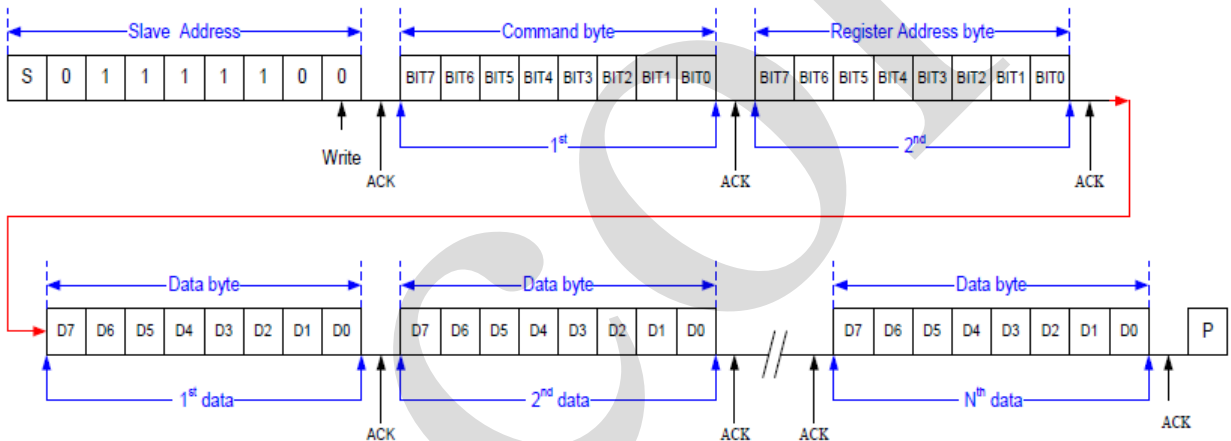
Slave Address

| S | 0 | 1 | 1 | 1 | 1 | 1 | 0 | 0 |
|---|---|---|---|---|---|---|---|---|

Write

ACK

Command byte

| BIT7 | BIT6 | BIT5 | BIT4 | BIT3 | BIT2 | BIT1 | BIT0 |
|---|---|---|---|---|---|---|---|

$1^{st}$

ACK

Register Address byte

| BIT7 | BIT6 | BIT5 | BIT4 | BIT3 | BIT2 | BIT1 | BIT0 |
|---|---|---|---|---|---|---|---|

$2^{nd}$

ACK

Data byte

| D7 | D6 | D5 | D4 | D3 | D2 | D1 | D0 |
|---|---|---|---|---|---|---|---|

$1^{st}$ data

ACK

Data byte

| D7 | D6 | D5 | D4 | D3 | D2 | D1 | D0 |
|---|---|---|---|---|---|---|---|

$2^{nd}$ data

ACK

ACK

Data byte

| D7 | D6 | D5 | D4 | D3 | D2 | D1 | D0 |
|---|---|---|---|---|---|---|---|

$N^{th}$ data

ACK

P